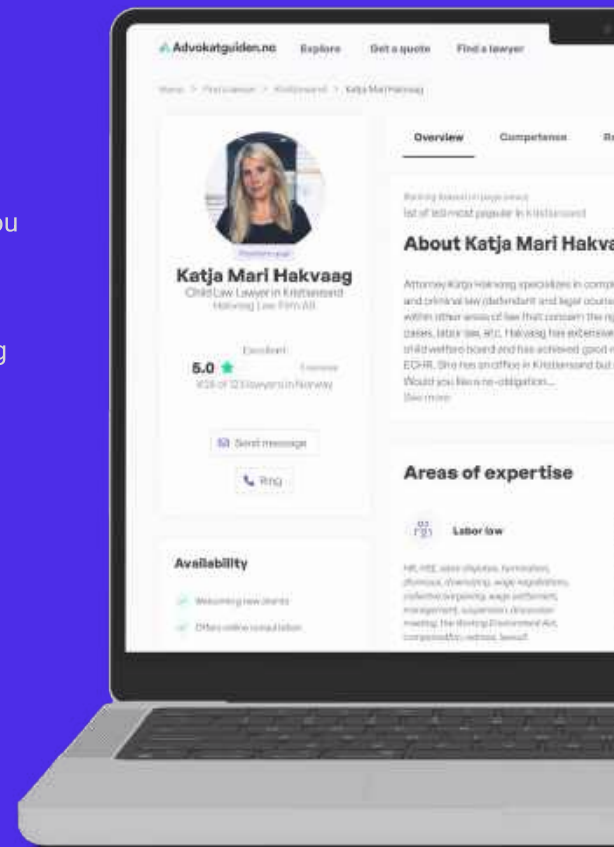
ou

g

Advokatguiden.no Explore Get a quote Find a lawyer

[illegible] > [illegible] > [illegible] > Katja Mari Hakvaag

Katja Mari Hakvaag
Child Law Lawyer in Kristiansand
Hakvaag Law Firm AS

Excellent
5.0
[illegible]

Send message
Ring

Availability
Welcoming new clients
Offers online consultation

Overview Competence R

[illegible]
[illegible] in Kristiansand

About Katja Mari Hakva

Attorney Katja Hakvaag specializes in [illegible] and criminal law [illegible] within other areas of law that concern the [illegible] cases, labor law, etc. Hakvaag has extensive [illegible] child welfare board and has achieved good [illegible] ECHR. She has an office in Kristiansand but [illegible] Would you like a no-obligation...
See more

Areas of expertise

Labor law
HR, HSE, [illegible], termination, dismissal, downsizing, wage negotiations, collective bargaining, wage settlement, management, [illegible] meeting, the Working Environment Act, compensation, redress, lawsuit